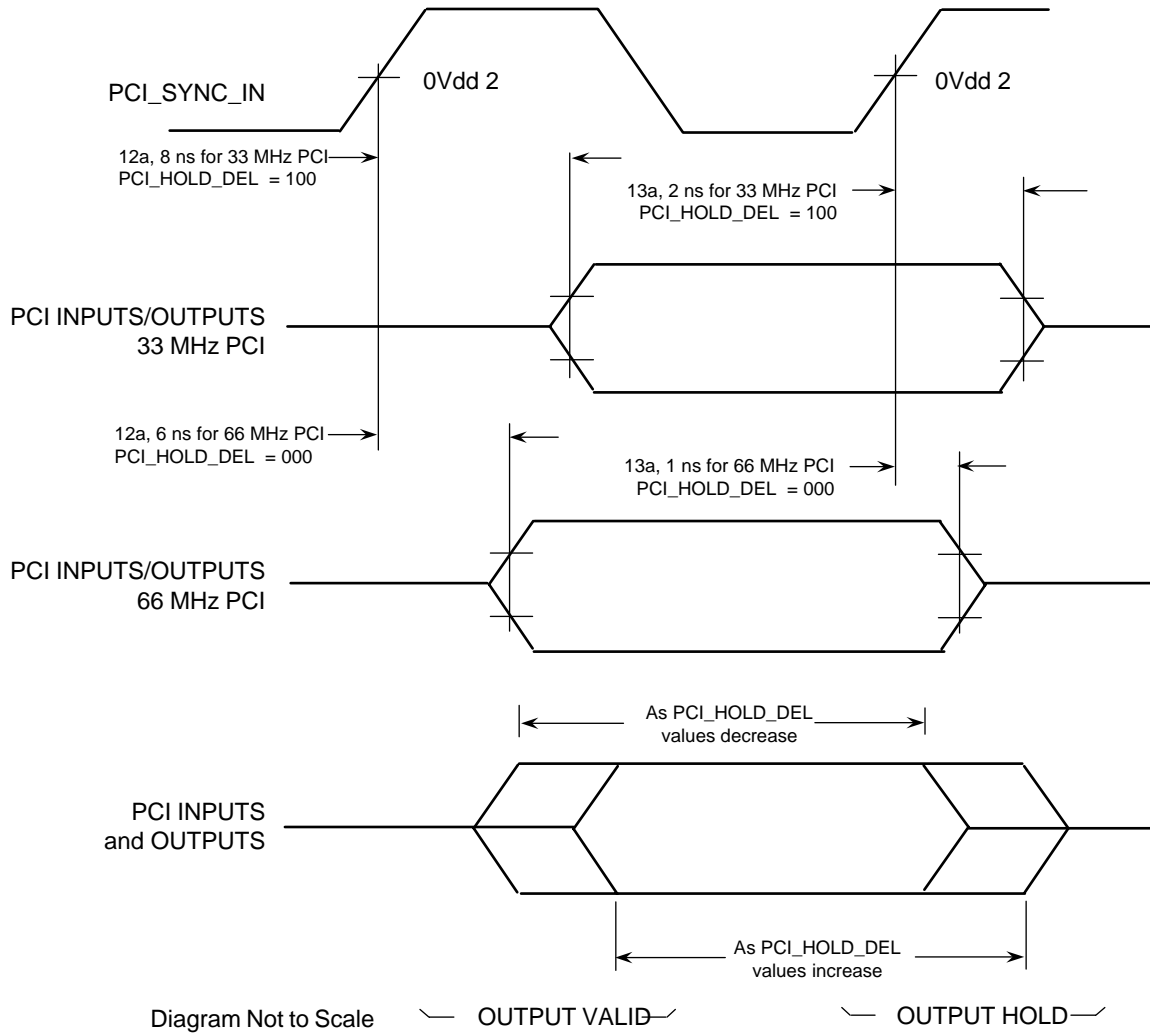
PCI_SYNC_IN

0Vdd 2

0Vdd 2

12a, 8 ns for 33 MHz PCI
PCI_HOLD_DEL = 100

13a, 2 ns for 33 MHz PCI
PCI_HOLD_DEL = 100

PCI INPUTS/OUTPUTS
33 MHz PCI

12a, 6 ns for 66 MHz PCI
PCI_HOLD_DEL = 000

13a, 1 ns for 66 MHz PCI
PCI_HOLD_DEL = 000

PCI INPUTS/OUTPUTS
66 MHz PCI

As PCI_HOLD_DEL
values decrease

PCI INPUTS
and OUTPUTS

As PCI_HOLD_DEL
values increase

Diagram Not to Scale

OUTPUT VALID

OUTPUT HOLD